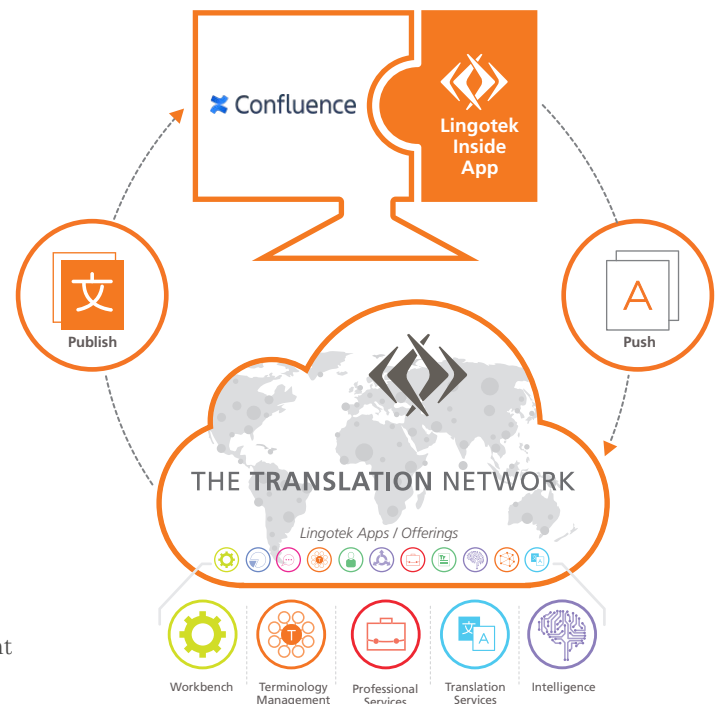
Confluence

Lingotek Inside App

文

Publish

A

Push

THE TRANSLATION NETWORK

Lingotek Apps / Offerings

T

Workbench

Terminology Management

Professional Services

文 A

Translation Services

Intelligence

nt